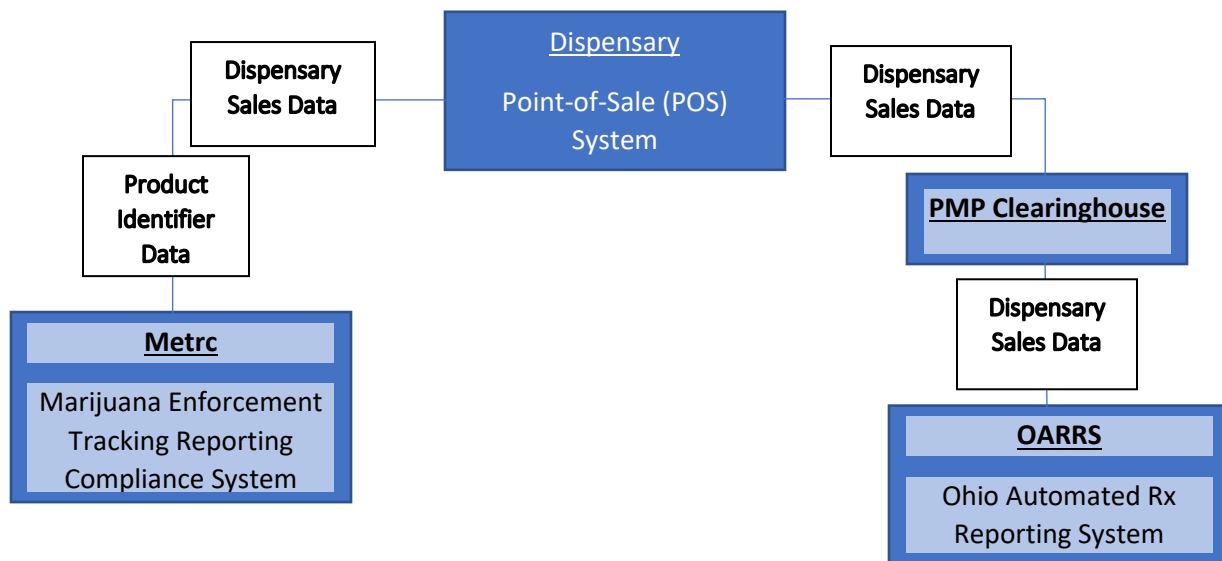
Dispensary Sales Data

Dispensary

Point-of-Sale (POS) System

Dispensary Sales Data

Product Identifier Data

PMP Clearinghouse

Dispensary Sales Data

Metrc

Marijuana Enforcement Tracking Reporting Compliance System

OARRS

Ohio Automated Rx Reporting System